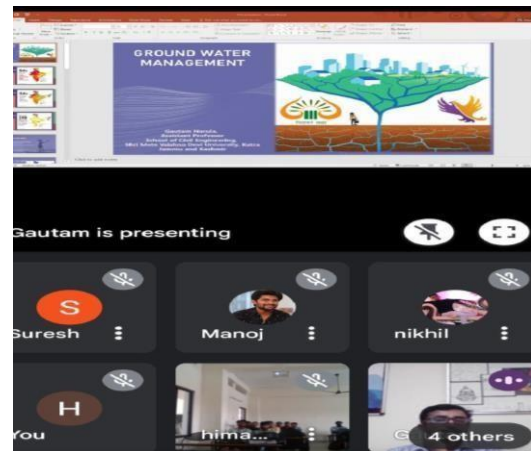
GROUND WATER MANAGEMENT

Gautam Nanda
Assistant Professor
School of Civil Engineering
Shri Mata Vaishno Devi University, Katra
Jammu and Kashmir

Gautam is presenting

S
Suresh

Manoj

nikhil

H
You

hima...

4 others